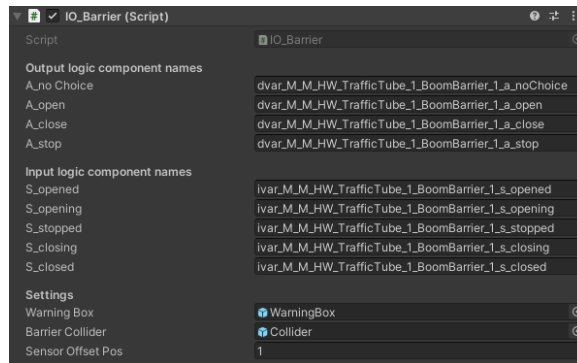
IO_Barrier (Script)

Script IO_Barrier

Output logic component names
A_no Choice dvar_M_M_HW_TrafficTube_1_BoomBarrier_1_a_noChoice
A_open dvar_M_M_HW_TrafficTube_1_BoomBarrier_1_a_open
A_close dvar_M_M_HW_TrafficTube_1_BoomBarrier_1_a_close
A_stop dvar_M_M_HW_TrafficTube_1_BoomBarrier_1_a_stop

Input logic component names
S_opened ivar_M_M_HW_TrafficTube_1_BoomBarrier_1_s_opened
S_opening ivar_M_M_HW_TrafficTube_1_BoomBarrier_1_s_opening
S_stopped ivar_M_M_HW_TrafficTube_1_BoomBarrier_1_s_stopped
S_closing ivar_M_M_HW_TrafficTube_1_BoomBarrier_1_s_closing
S_closed ivar_M_M_HW_TrafficTube_1_BoomBarrier_1_s_closed

Settings
Warning Box WarningBox
Barrier Collider Collider
Sensor Offset Pos 1